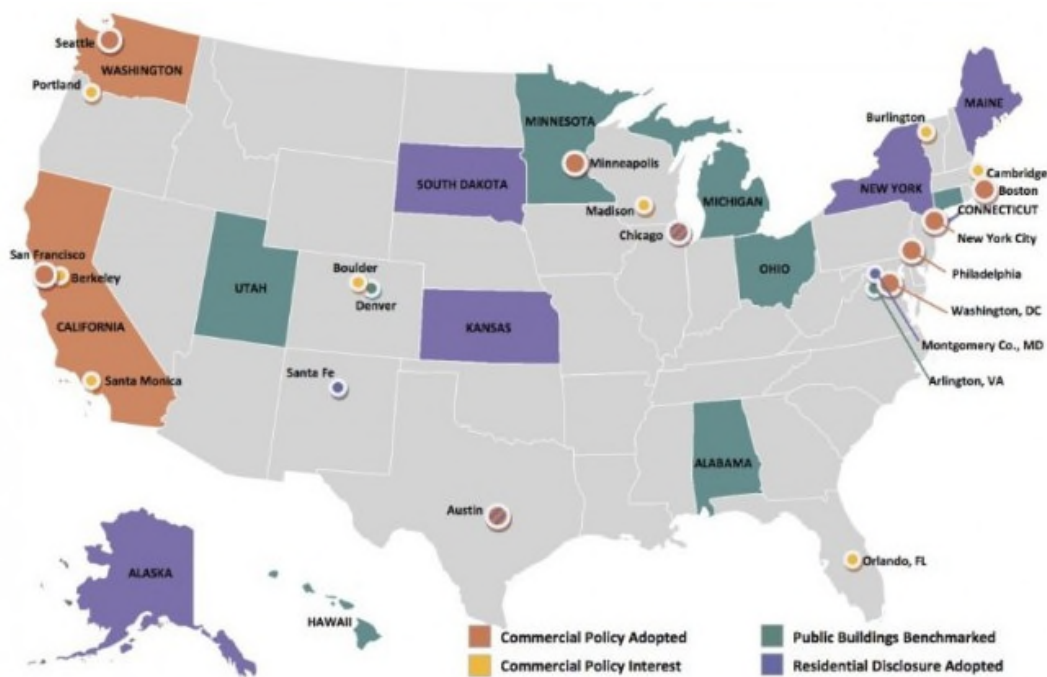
Seattle
WASHINGTON
Portland
MINNESOTA
Minneapolis
SOUTH DAKOTA
Madison
MICHIGAN
Chicago
Burlington
MAINE
Cambridge
Boston
NEW YORK
CONNECTICUT
New York City
Philadelphia
Washington, DC
Montgomery Co., MD
Arlington, VA
OHIO
San Francisco
Berkeley
CALIFORNIA
Santa Monica
UTAH
Boulder
Denver
KANSAS
Santa Fe
ALABAMA
Austin
Orlando, FL
ALASKA
HAWAII
Commercial Policy Adopted
Commercial Policy Interest
Public Buildings Benchmarked
Residential Disclosure Adopted